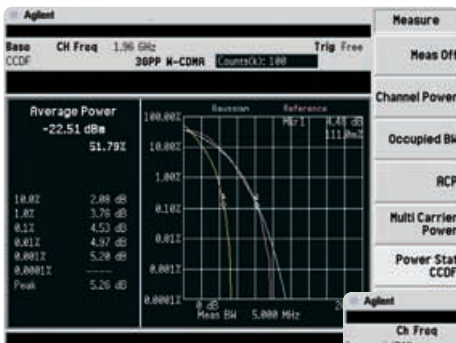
Agilent

Base CH Freq 1.96 GHz Trig Free
CCDF 3GPP W-CDMA Counts(k): 100

Average Power
-22.51 dBm
51.79%

| | |
|---|---|
| 10.0% | 2.08 dB |
| 1.0% | 3.76 dB |
| 0.1% | 4.53 dB |
| 0.01% | 4.97 dB |
| 0.001% | 5.20 dB |
| 0.0001% | ----- |
| Peak | 5.26 dB |

Gaussian Reference
Mkr1 4.45 dB
111.0m%

100.00%
10.00%
1.00%
0.10%
0.01%
0.001%
0.0001%
0 dB
Mean BW 5.000 MHz
2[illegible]

Measure
Meas Off
Channel Power
Occupied BW
ACP
Multi Carrier Power
Power Stat CCDF

Agilent
Ch Freq
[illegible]